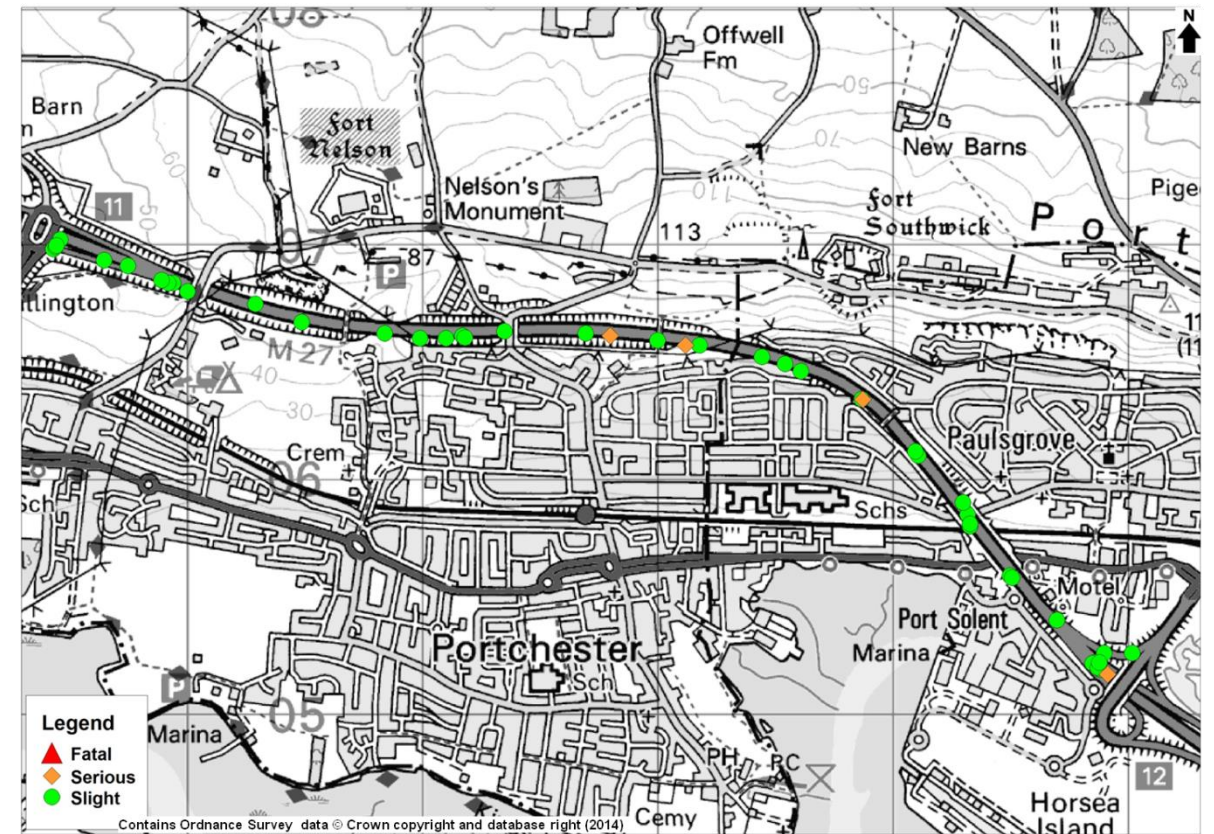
N

08

Offwell Fm

50

Barn

Fort Nelson

70

New Barns

60

Nelson's Monument

110

Fort Southwick

Pige

11

50

07

87

113

Port

llington

P

11
(11

M 27

40

30

Crem

Paulsgrove

06

Sch

Schs

Motel

Port Solent

Marina

Portchester

Sch

P

05

Legend
Fatal
Serious
Slight

Marina

PH

PC

12

Cemy

Horsea Island

Contains Ordnance Survey data © Crown copyright and database right (2014)